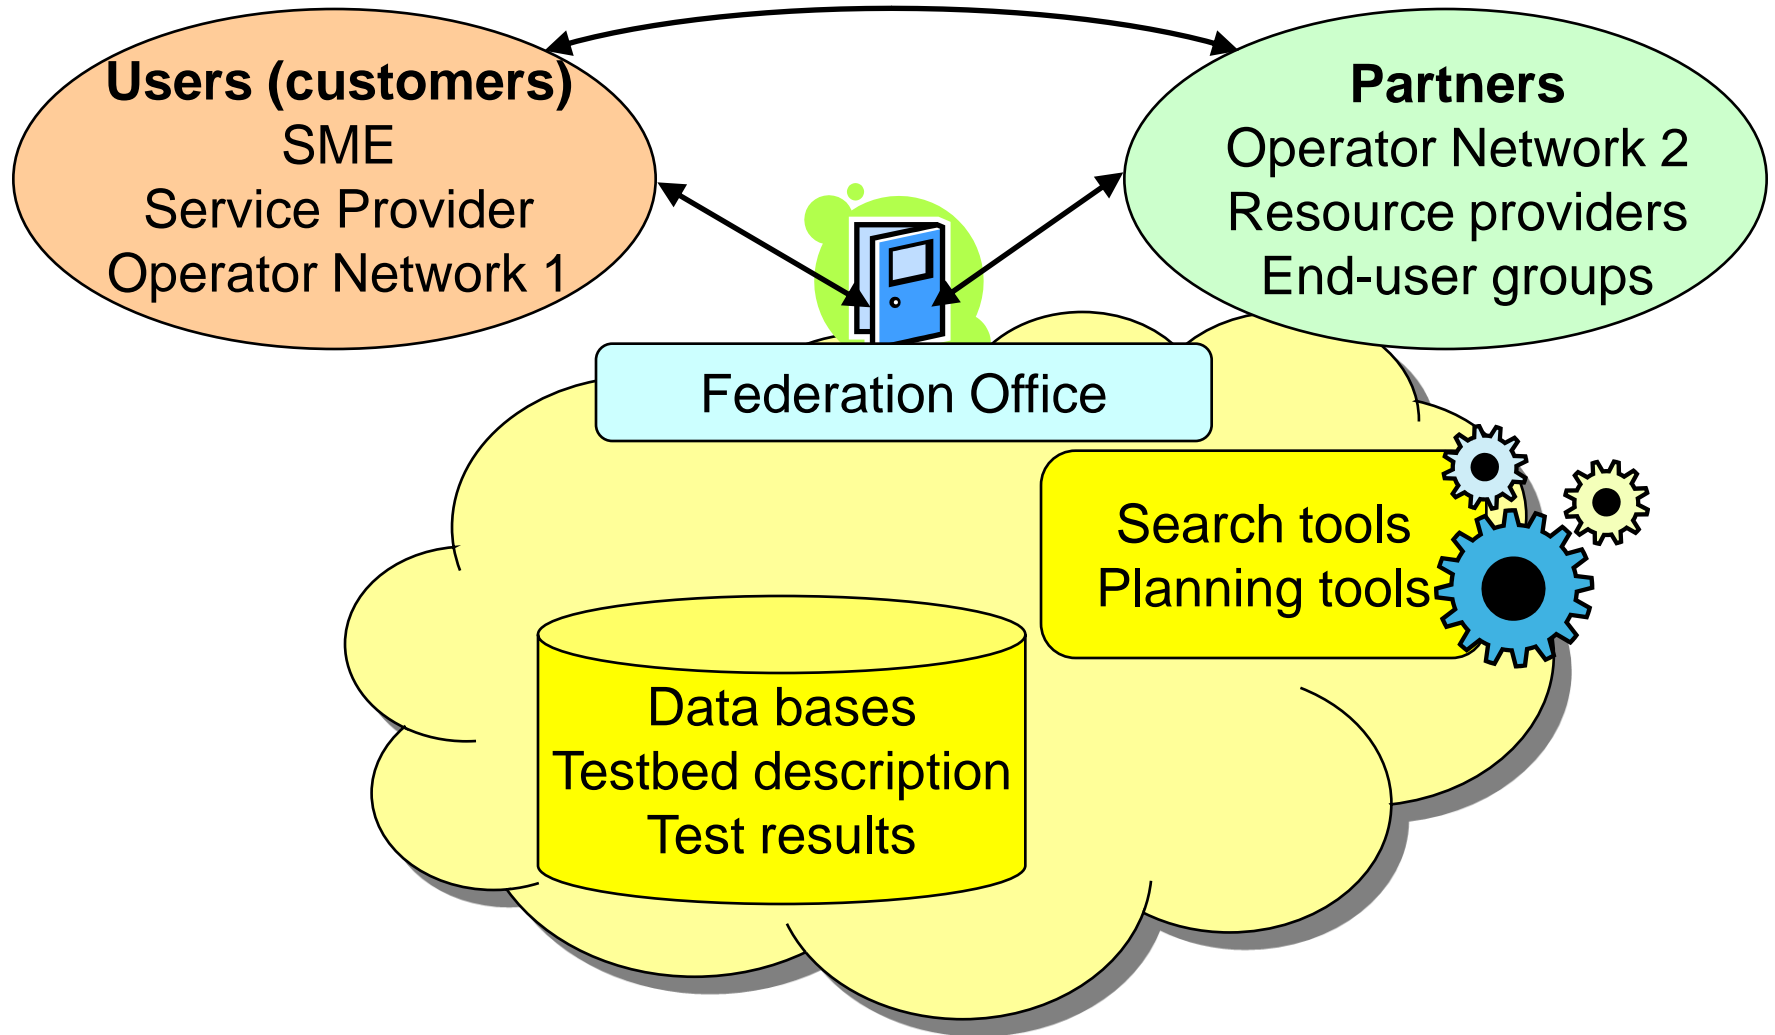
Users (customers)
SME
Service Provider
Operator Network 1

Partners
Operator Network 2
Resource providers
End-user groups

Federation Office

Search tools
Planning tools

Data bases
Testbed description
Test results